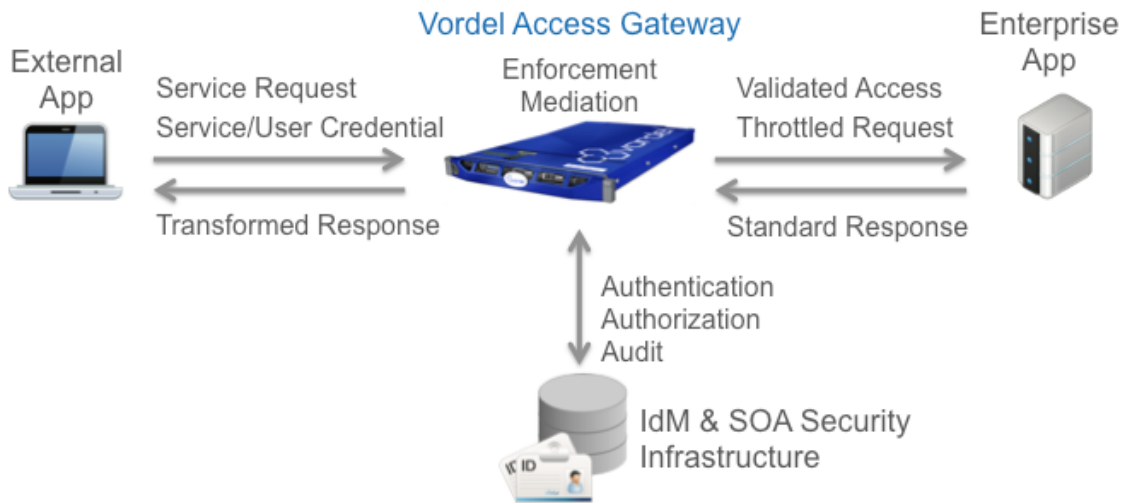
Vordel Access Gateway

External App

Service Request
Service/User Credential

Transformed Response

Enforcement
Mediation

Enterprise App

Validated Access
Throttled Request

Standard Response

Authentication
Authorization
Audit

ID

IdM & SOA Security Infrastructure